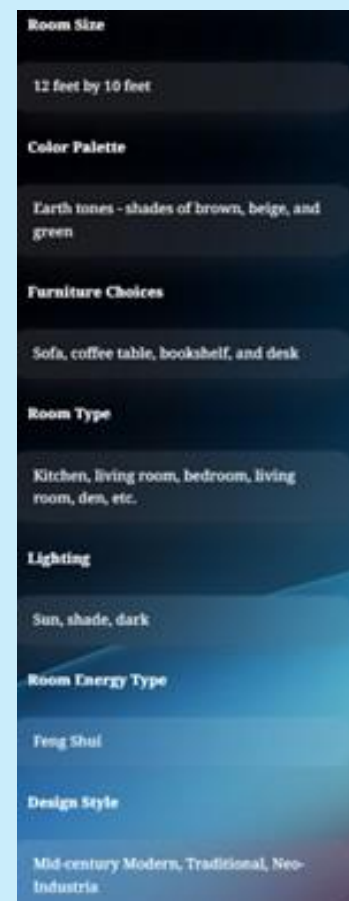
Room Size

12 feet by 10 feet

Color Palette

Earth tones - shades of brown, beige, and green

Furniture Choices

Sofa, coffee table, bookshelf, and desk

Room Type

Kitchen, living room, bedroom, living room, den, etc.

Lighting

Sun, shade, dark

Room Energy Type

Feng Shui

Design Style

Mid-century Modern, Traditional, Neo-Industria